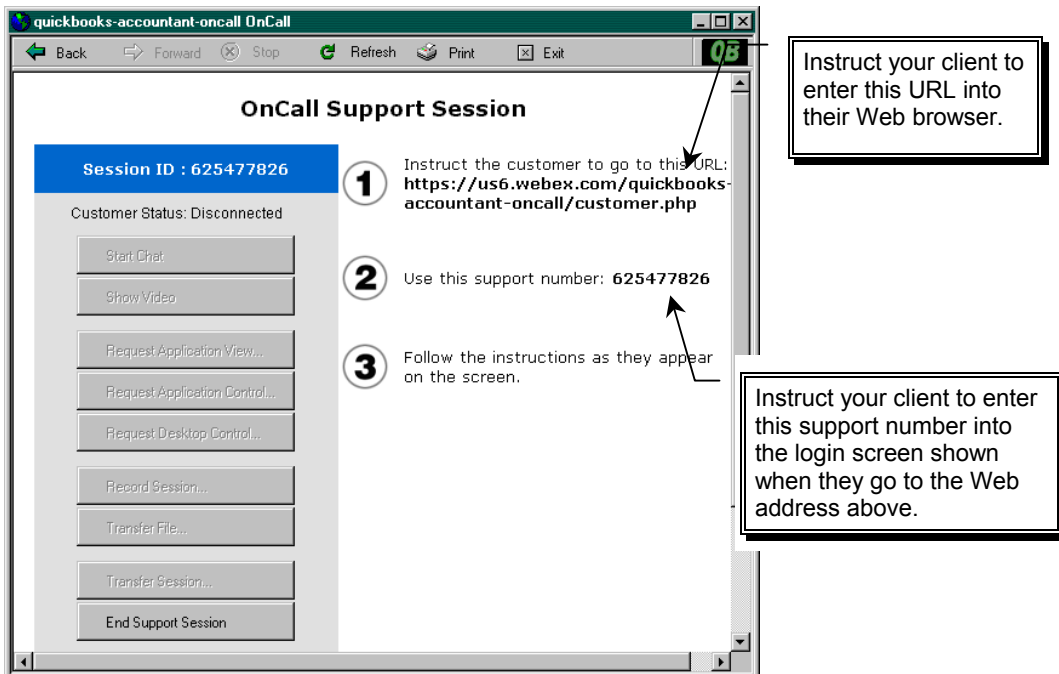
quickbooks-accountant-oncall OnCall

Back Forward Stop Refresh Print Exit QB

Instruct your client to enter this URL into their Web browser.

OnCall Support Session

Session ID : 625477826

Customer Status: Disconnected

Start Chat

Show Video

Request Application View...

Request Application Control...

Request Desktop Control...

Record Session...

Transfer File...

Transfer Session...

End Support Session

1 Instruct the customer to go to this URL: **https://us6.webex.com/quickbooks-accountant-oncall/customer.php**

2 Use this support number: **625477826**

3 Follow the instructions as they appear on the screen.

Instruct your client to enter this support number into the login screen shown when they go to the Web address above.